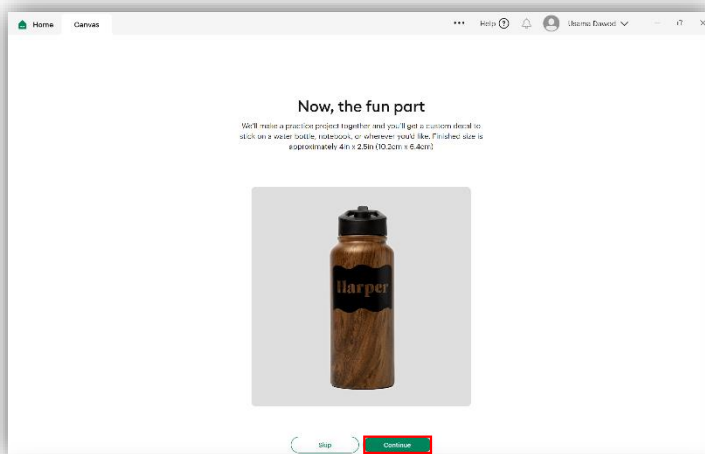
Home Canvas

••• Help ? Usama Dawood

Now, the fun part

We'll make a practice project together and you'll get a custom decal to stick on a water bottle, notebook, or wherever you'd like. Finished size is approximately 4in x 2.5in (10.2cm x 6.4cm).

Harper

Skip Continue